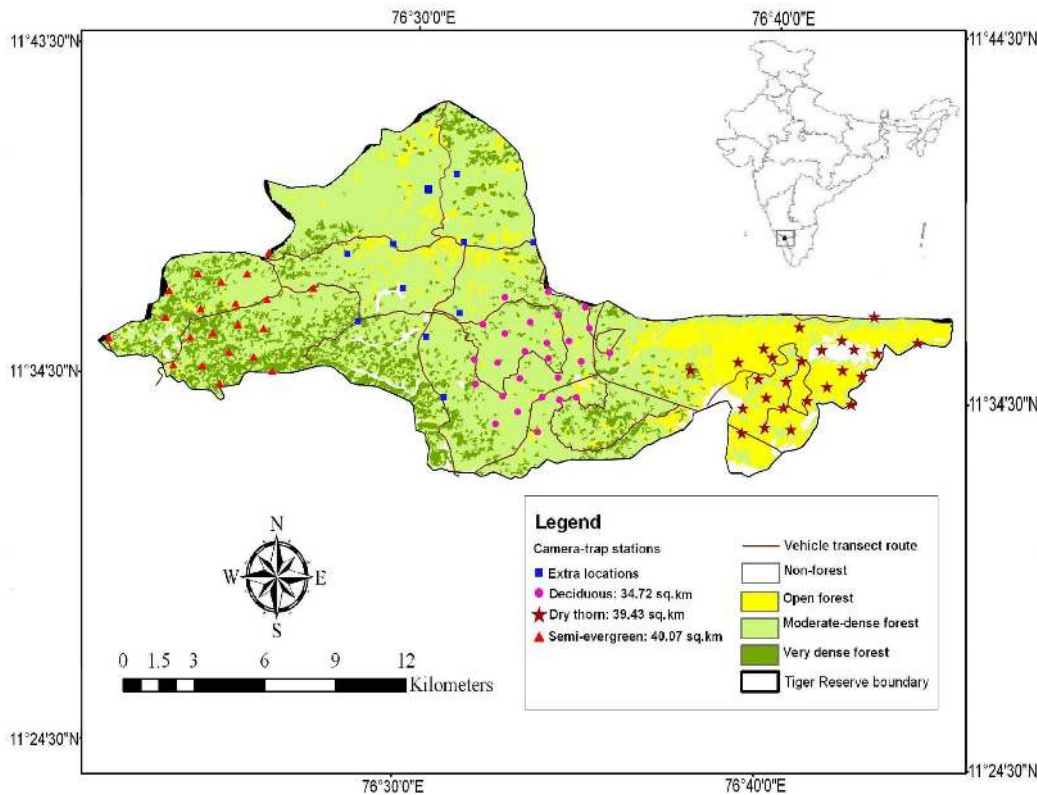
76°30'0"E

76°40'0"E

11°43'30"N

11°44'30"N

11°34'30"N

11°34'30"N

11°24'30"N

11°24'30"N

76°30'0"E

76°40'0"E

N
W
E
S

0 1.5 3 6 9 12
Kilometers

Legend

Camera-trap stations

Extra locations

Deciduous: 34.72 sq.km

Dry thorn: 39.43 sq.km

Semi-evergreen: 40.07 sq.km

Vehicle transect route

Non-forest

Open forest

Moderate-dense forest

Very dense forest

Tiger Reserve boundary